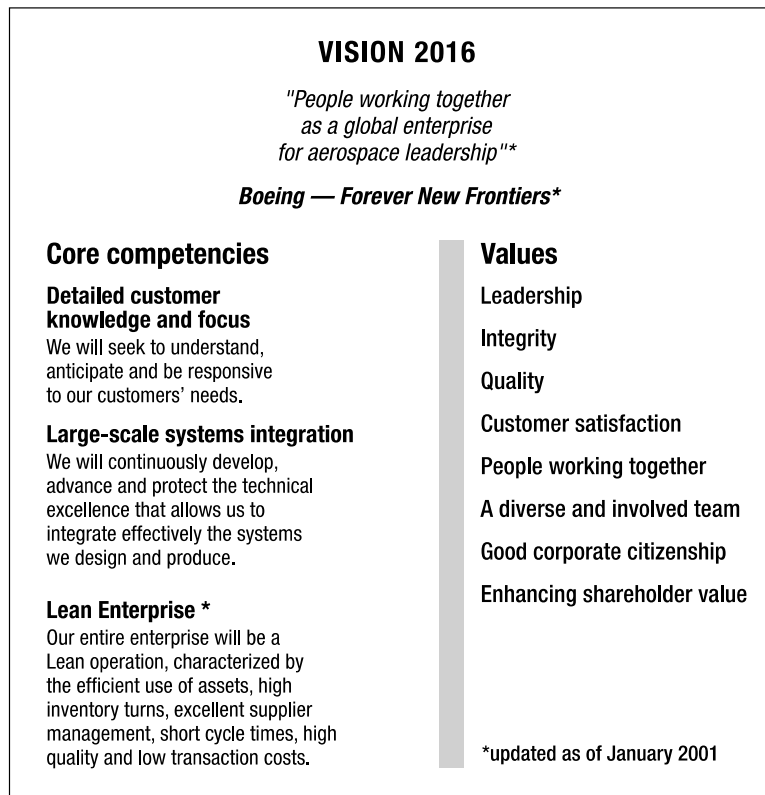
VISION 2016

"People working together as a global enterprise for aerospace leadership"*

Boeing — Forever New Frontiers*

Core competencies

Detailed customer knowledge and focus
We will seek to understand, anticipate and be responsive to our customers' needs.

Large-scale systems integration
We will continuously develop, advance and protect the technical excellence that allows us to integrate effectively the systems we design and produce.

Lean Enterprise *
Our entire enterprise will be a Lean operation, characterized by the efficient use of assets, high inventory turns, excellent supplier management, short cycle times, high quality and low transaction costs.

Values

Leadership

Integrity

Quality

Customer satisfaction

People working together

A diverse and involved team

Good corporate citizenship

Enhancing shareholder value

*updated as of January 2001